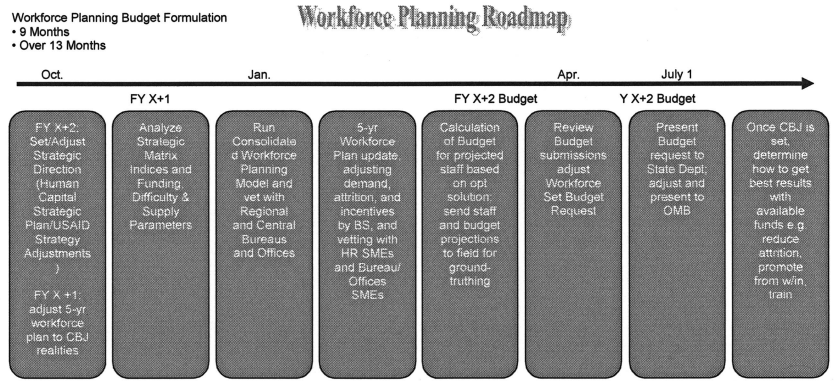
Workforce Planning Budget Formulation
• 9 Months
• Over 13 Months

Workforce Planning Roadmap

Oct. Jan. Apr. July 1

FY X+1 FY X+2 Budget Y X+2 Budget

FY X+2: Set/Adjust Strategic Direction (Human Capital Strategic Plan/USAID Strategy Adjustments )

FY X +1: adjust 5-yr workforce plan to CBJ realities

Analyze Strategic Matrix Indices and Funding, Difficulty & Supply Parameters

Run Consolidated Workforce Planning Model and vet with Regional and Central Bureaus and Offices

5-yr Workforce Plan update, adjusting demand, attrition, and incentives by BS, and vetting with HR SMEs and Bureau/ Offices SMEs

Calculation of Budget for projected staff based on opt solution: send staff and budget projections to field for ground-truthing

Review Budget submissions adjust Workforce Set Budget Request

Present Budget request to State Dept; adjust and present to OMB

Once CBJ is set, determine how to get best results with available funds e.g. reduce attrition, promote from w/in, train